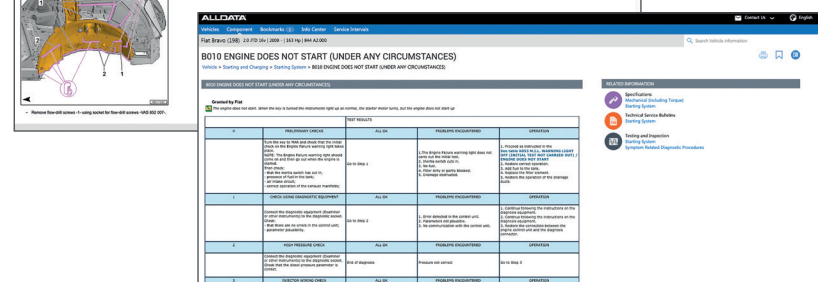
2
1

– Remove flow-drill screws –1– using socket for flow-drill screws -VAS 852 007-.

ALLDATA
Contact Us
English

Vehicles Component Bookmarks Info Center Service Intervals

Fiat Bravo (198) 2.0 JTD 16v | 2009 | 163 Hp | 844 A2.000

Search Vehicle Information

B010 ENGINE DOES NOT START (UNDER ANY CIRCUMSTANCES)

Vehicle > Starting and Charging > Starting System > B010 Engine Does Not Start (Under Any Circumstances)

B010 ENGINE DOES NOT START (UNDER ANY CIRCUMSTANCES)

Granted by Fiat

The engine does not start. When the key is turned the instrument light up as normal, the starter motor turns, but the engine does not start up

| | | TEST RESULTS | | |
|---|---|---|---|---|
| 0 | PRELIMINARY CHECKS | ALL OK | PROBLEMS ENCOUNTERED | OPERATION |
| | Turn the key to MAR and check that the instrument panel engine failure warning light comes on. NOTE: The Engine Failure warning light should come on and then go out when the engine is started. Then check: - that the inertia switch has not tripped; - presence of fuel in the tank; - air intake circuit; - correct operation of the exhaust manifolds; | Go to Step 1 | 1.The Engine Failure warning light does not come out the initial test. 2. Inertia switch cuts in. 3. No fuel. 4. Filter dirty or partly blocked. 5. Drainage obstructed. | 1. Proceed as indicated in the Fault table B002 M.I.L. WARNING LIGHT OFF (INITIAL TEST NOT CARRIED OUT) / ENGINE DOES NOT START 2. Reset the inertia switch. 3. Add fuel to the tank. 4. Replace the filter element. 5. Restore the operation of the drainage ducts. |
| 1 | CHECK USING DIAGNOSTIC EQUIPMENT | ALL OK | PROBLEMS ENCOUNTERED | OPERATION |
| | Connect the diagnostic equipment (Examiner or other instruments) to the diagnostic socket. Check: - that there are no errors in the control unit; - parameter plausibility. | Go to Step 2 | 1. Error detected in the control unit. 2. Parameters not plausible. 3. No communication with the control unit. | 1. Continue following the instructions on the diagnosis equipment. 2. Continue following the instructions on the diagnosis equipment. 3. Restore the connection between the engine control unit and the diagnostic connector. |
| 2 | HIGH PRESSURE CHECK | ALL OK | PROBLEMS ENCOUNTERED | OPERATION |
| | Connect the diagnostic equipment (Examiner or other instruments) to the diagnostic socket. Check that the diesel pressure parameter is correct. | End of diagnosis | Pressure not correct | Go to Step 3 |
| 3 | INJECTOR WIRING CHECK | ALL OK | PROBLEMS ENCOUNTERED | OPERATION |

RELATED INFORMATION

Specifications
Mechanical (including Torque)
Starting System

Technical Service Bulletins
Starting System

Testing and Inspection
Starting System
Symptom Related Diagnostic Procedures